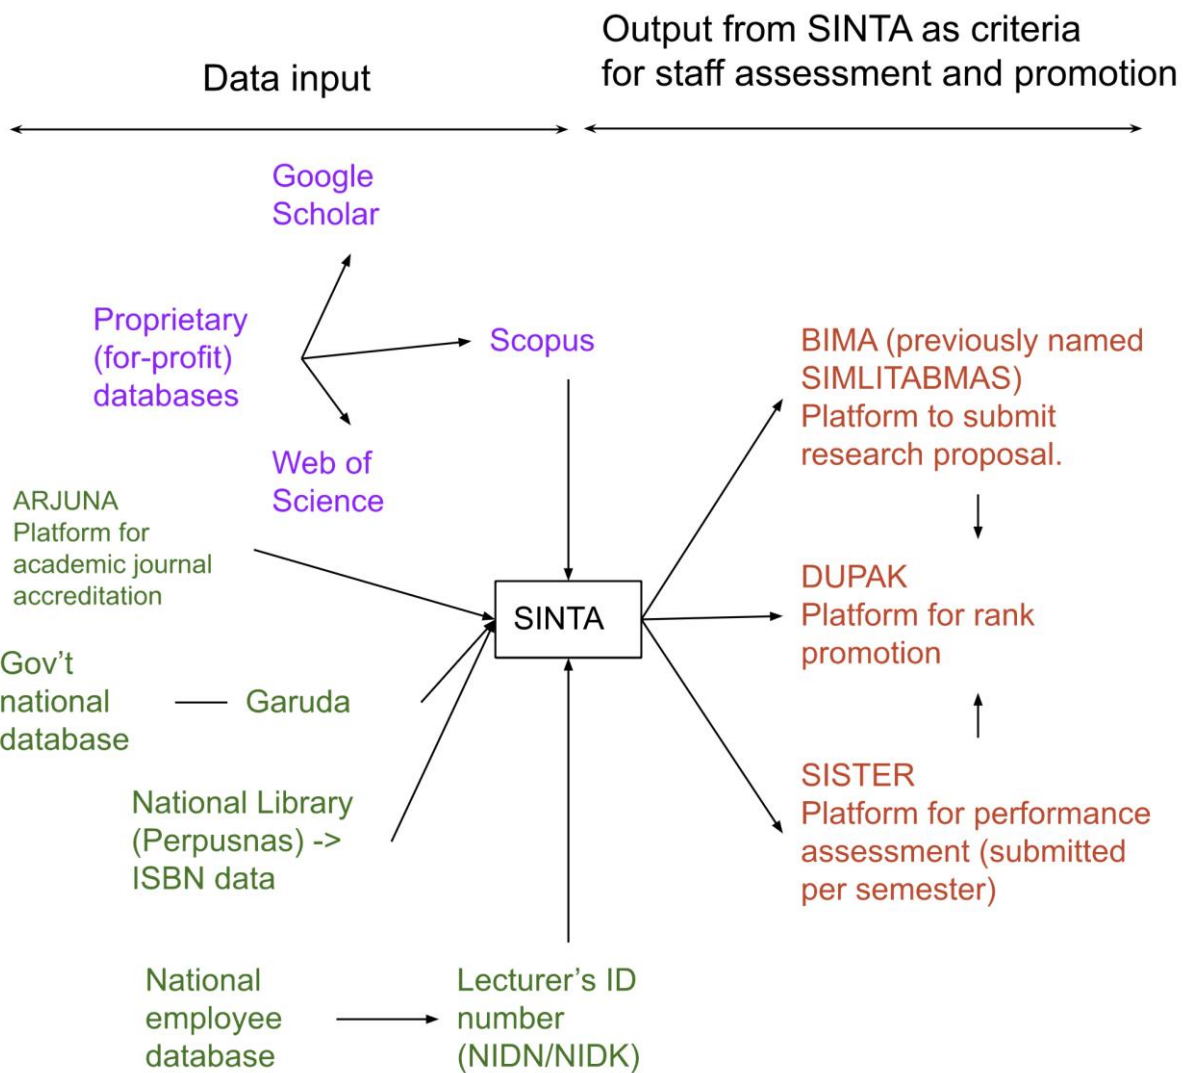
Data input

Output from SINTA as criteria for staff assessment and promotion

Google Scholar

Proprietary (for-profit) databases

Scopus

Web of Science

ARJUNA Platform for academic journal accreditation

Gov't national database — Garuda

National Library (Perpusnas) -> ISBN data

SINTA

National employee database

Lecturer's ID number (NIDN/NIDK)

BIMA (previously named SIMLITABMAS) Platform to submit research proposal.

DUPAK Platform for rank promotion

SISTER Platform for performance assessment (submitted per semester)